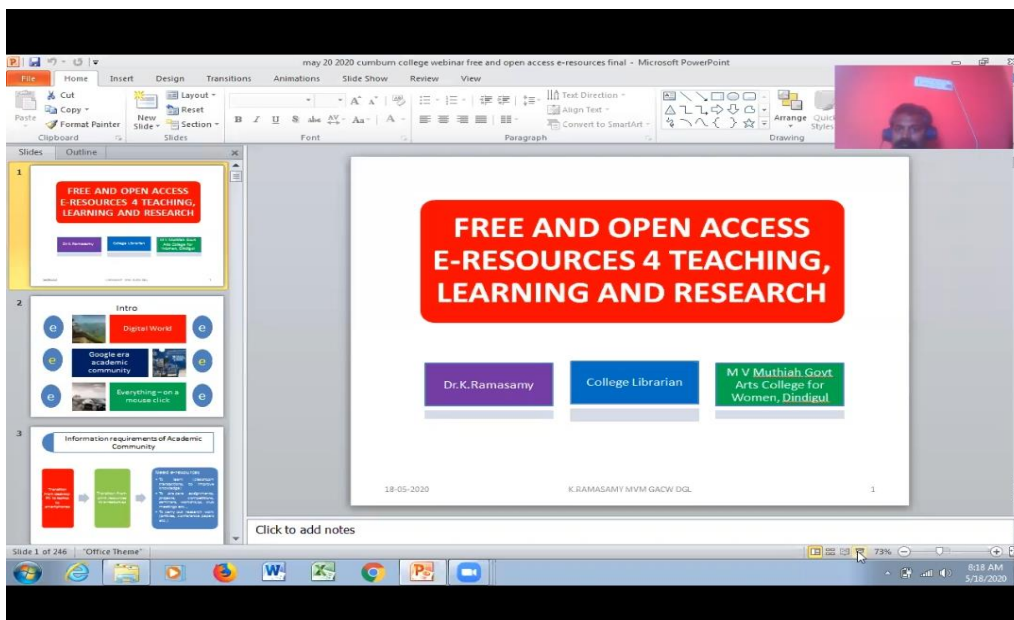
may 20 2020 cumbum college webinar free and open access e-resources final - Microsoft PowerPoint

File Home Insert Design Transitions Animations Slide Show Review View

Cut
Copy
Format Painter
Paste
Clipboard
New Slide
Layout
Reset
Section
Slides
Font
Text Direction
Align Text
Convert to SmartArt
Paragraph
Arrange
Quick Styles
Drawing

Slides Outline

1
FREE AND OPEN ACCESS E-RESOURCES 4 TEACHING, LEARNING AND RESEARCH

2
Intro
Digital World
Google era academic community
Everything – on a mouse click

3
Information requirements of Academic Community

FREE AND OPEN ACCESS E-RESOURCES 4 TEACHING, LEARNING AND RESEARCH

Dr.K.Ramasamy

College Librarian

M V Muthiah Govt Arts College for Women, Dindigul

18-05-2020

K.RAMASAMY MVM GACW DGL

1

Click to add notes

Slide 1 of 246 "Office Theme" 73%

8:18 AM
5/18/2020